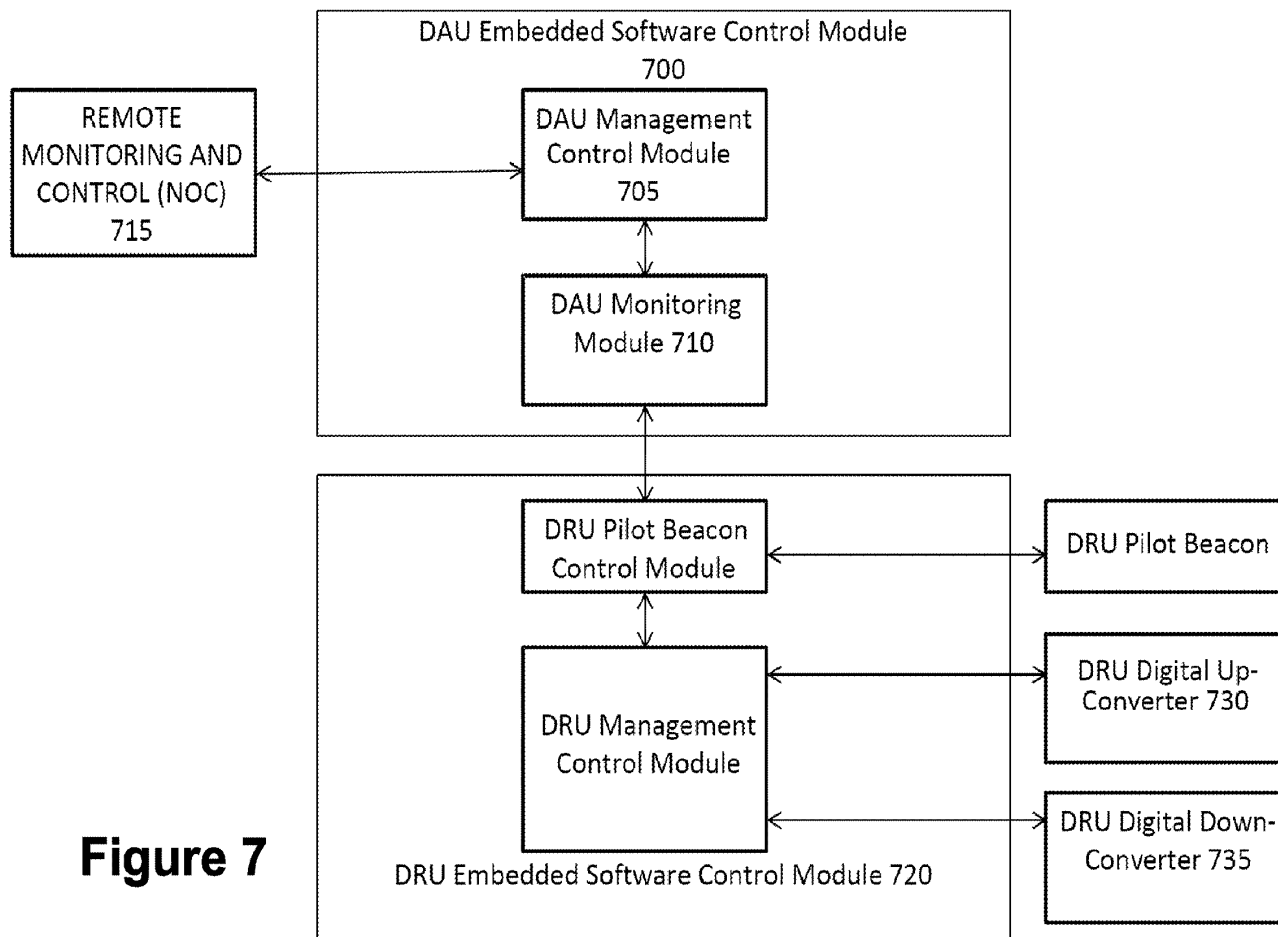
DAU Embedded Software Control Module 700

REMOTE MONITORING AND CONTROL (NOC) 715

DAU Management Control Module 705

DAU Monitoring Module 710

DRU Pilot Beacon Control Module

DRU Pilot Beacon

DRU Management Control Module

DRU Digital Up-Converter 730

DRU Digital Down-Converter 735

Figure 7

DRU Embedded Software Control Module 720